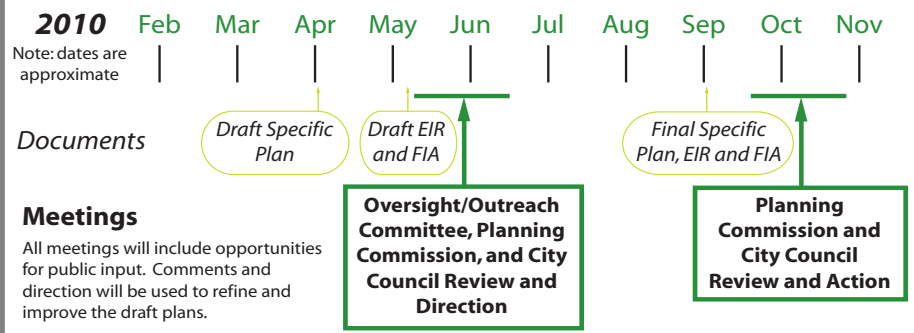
2010 Feb Mar Apr May Jun Jul Aug Sep Oct Nov

Note: dates are approximate

Documents

Draft Specific Plan

Draft EIR and FIA

Final Specific Plan, EIR and FIA

Meetings

All meetings will include opportunities for public input. Comments and direction will be used to refine and improve the draft plans.

Oversight/Outreach Committee, Planning Commission, and City Council Review and Direction

Planning Commission and City Council Review and Action